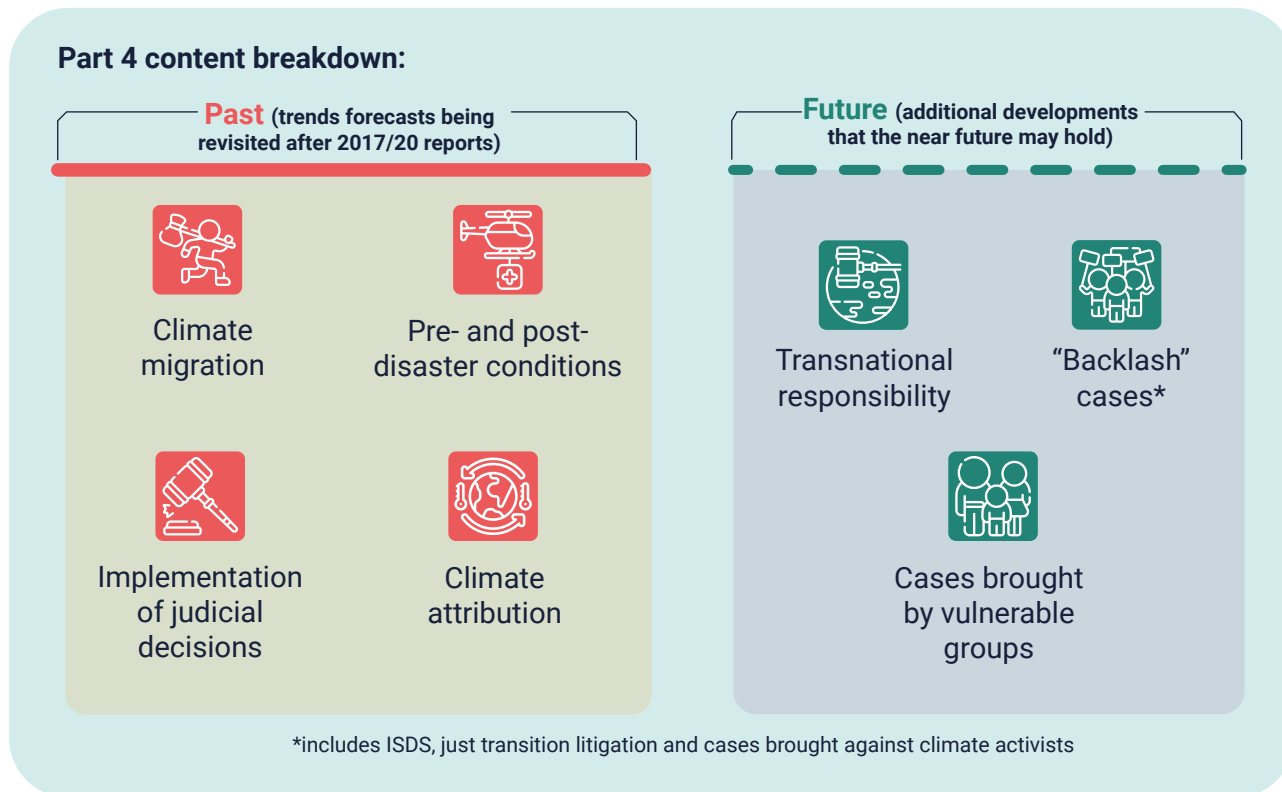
Part 4 content breakdown:

Past (trends forecasts being revisited after 2017/20 reports)

Climate migration

Pre- and post-disaster conditions

Implementation of judicial decisions

Climate attribution

Future (additional developments that the near future may hold)

Transnational responsibility

“Backlash” cases*

Cases brought by vulnerable groups

*includes ISDS, just transition litigation and cases brought against climate activists